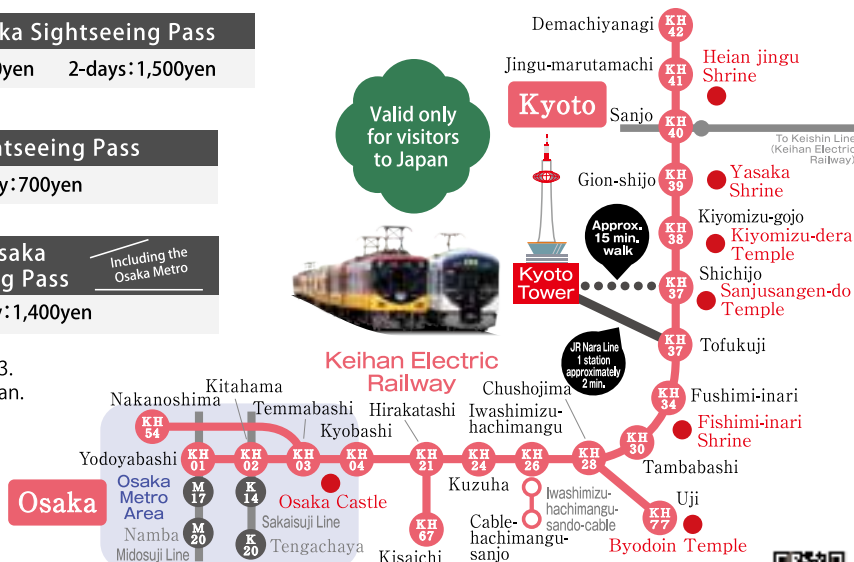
ka Sightseeing Pass
0yen 2-days：1,500yen

htseeing Pass
y：700yen

saka
g Pass
Including the Osaka Metro
y：1,400yen

3.
an.

Valid only for visitors to Japan

Demachiyanagi KH 42
Jingu-marutamachi KH 41
Heian jingu Shrine
Kyoto
Sanjo KH 40
To Keishin Line (Keihan Electric Railway)
Gion-shijo KH 39
Yasaka Shrine
Kiyomizu-gojo KH 38
Kiyomizu-dera Temple
Approx. 15 min. walk
Shichijo KH 37
Sanjusangen-do Temple
Kyoto Tower
JR Nara Line 1 station approximately 2 min.
Tofukuji KH 37
Keihan Electric Railway
Fushimi-inari KH 34
Fishimi-inari Shrine
KH 30
Tambabashi
Uji KH 77
Byodoin Temple
Chushojima KH 28
Iwashimizu-hachimangu KH 26
Hirakatashi KH 24
Kuzuha
Iwashimizu-hachimangu-sando-cable
Cable-hachimangu-sanjo
KH 21
KH 67
Kisaichi
Kyobashi KH 04
Temmabashi KH 03
Kitahama KH 02
Nakanoshima KH 54
Yodoyabashi KH 01
Osaka
Osaka Metro Area
M 17
M 20
Namba
Midosuji Line
K 14
K 20
Sakaisuji Line
Tengachaya
Osaka Castle